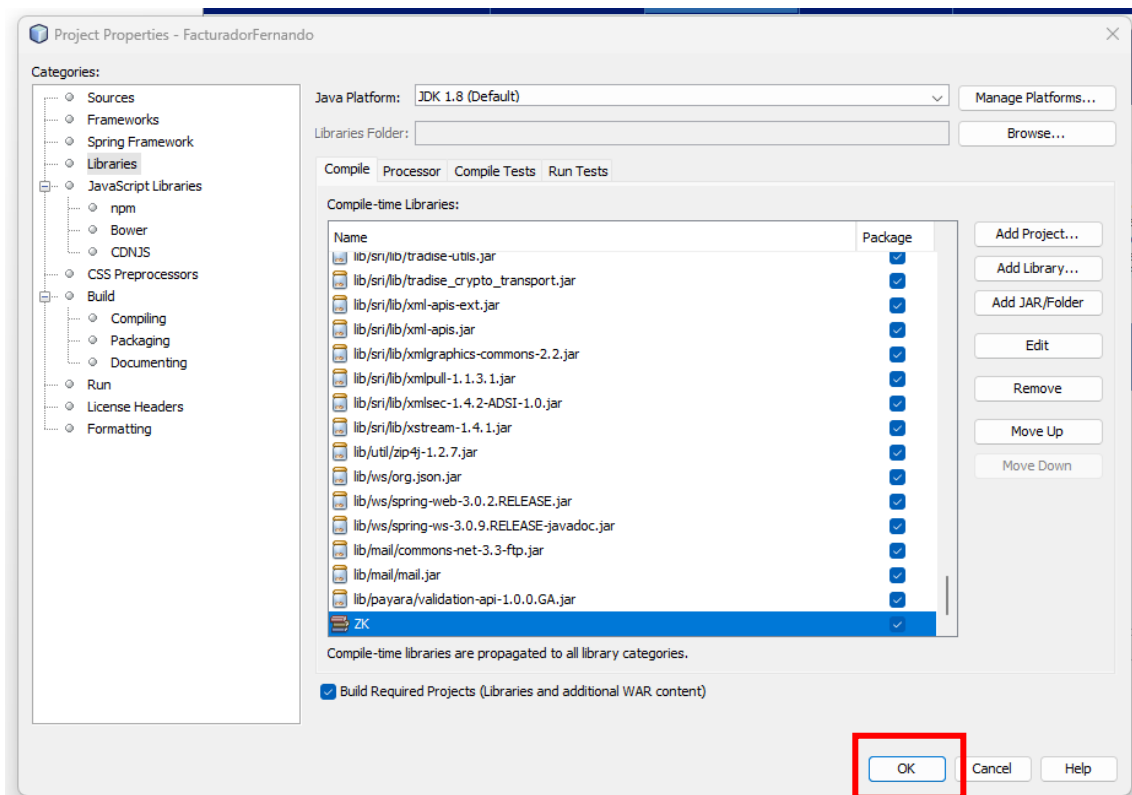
Project Properties - FacturadorFernando

Categories:

Sources
Frameworks
Spring Framework
Libraries
JavaScript Libraries
npm
Bower
CDNJS
CSS Preprocessors
Build
Compiling
Packaging
Documenting
Run
License Headers
Formatting

Java Platform: JDK 1.8 (Default)
Manage Platforms...
Libraries Folder:
Browse...

Compile | Processor | Compile Tests | Run Tests

Compile-time Libraries:

| Name | Package |
|---|---|
| lib/sri/lib/tradise-utils.jar | ✓ |
| lib/sri/lib/tradise_crypto_transport.jar | ✓ |
| lib/sri/lib/xml-apis-ext.jar | ✓ |
| lib/sri/lib/xml-apis.jar | ✓ |
| lib/sri/lib/xmlgraphics-commons-2.2.jar | ✓ |
| lib/sri/lib/xmlpull-1.1.3.1.jar | ✓ |
| lib/sri/lib/xmlsec-1.4.2-ADSI-1.0.jar | ✓ |
| lib/sri/lib/xstream-1.4.1.jar | ✓ |
| lib/util/zip4j-1.2.7.jar | ✓ |
| lib/ws/org.json.jar | ✓ |
| lib/ws/spring-web-3.0.2.RELEASE.jar | ✓ |
| lib/ws/spring-ws-3.0.9.RELEASE-javadoc.jar | ✓ |
| lib/mail/commons-net-3.3-ftp.jar | ✓ |
| lib/mail/mail.jar | ✓ |
| lib/payara/validation-api-1.0.0.GA.jar | ✓ |
| ZK | ✓ |

Add Project...
Add Library...
Add JAR/Folder
Edit
Remove
Move Up
Move Down

Compile-time libraries are propagated to all library categories.

Build Required Projects (Libraries and additional WAR content)

OK
Cancel
Help